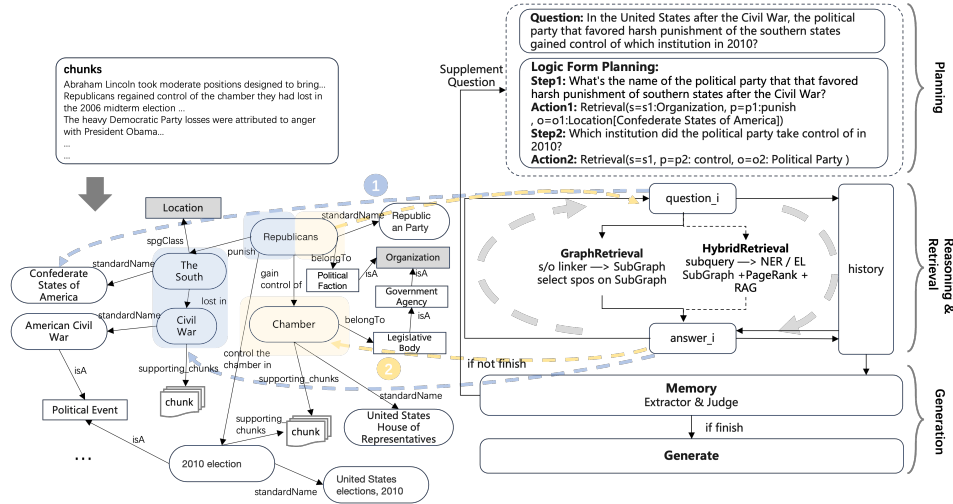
chunks
Abraham Lincoln took moderate positions designed to bring...
Republicans regained control of the chamber they had lost in the 2006 midterm election ...
The heavy Democratic Party losses were attributed to anger with President Obama...
...
...

Location
spgClass
standardName
Republicans
standardName
Republic an Party
1
belongTo
Organization
punish
isA
isA
The South
gain control of
Political Faction
Confederate States of America
Government Agency
lost in
isA
standardName
Civil War
Chamber
belongTo
Legislative Body
American Civil War
2
control the chamber in
supporting_chunks
isA
supporting_chunks
standardName
chunk
United States House of Representatives
Political Event
supporting chunks
chunk
isA
...
2010 election
United States elections, 2010
standardName

Question: In the United States after the Civil War, the political party that favored harsh punishment of the southern states gained control of which institution in 2010?

Logic Form Planning:
Step1: What's the name of the political party that that favored harsh punishment of southern states after the Civil War?
Action1: Retrieval(s=s1:Organization, p=p1:punish , o=o1:Location[Confederate States of America])
Step2: Which institution did the political party take control of in 2010?
Action2: Retrieval(s=s1, p=p2: control, o=o2: Political Party )

Planning

Supplement Question

question_i
history
GraphRetrieval
s/o linker —> SubGraph
select spos on SubGraph
HybridRetrieval
subquery —> NER / EL
SubGraph +PageRank + RAG
answer_i

Reasoning & Retrieval

if not finish
Memory
Extractor & Judge
if finish
Generate

Generation